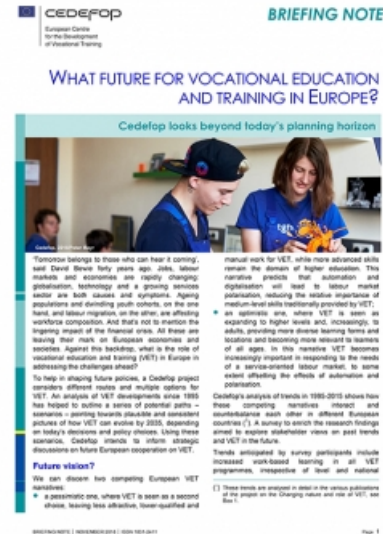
cedefop
European Centre for the Development of Vocational Training

BRIEFING NOTE

WHAT FUTURE FOR VOCATIONAL EDUCATION AND TRAINING IN EUROPE?

Cedefop looks beyond today's planning horizon

Cedefop/ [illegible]

'Tomorrow belongs to those who can hear it coming', said David Bowie forty years ago. Jobs, labour markets and economies are rapidly changing: globalisation, technology and a growing services sector are both causes and symptoms. Ageing populations and declining youth cohorts, on the one hand, and labour migration, on the other, are affecting workforce composition. And that's not to mention the lingering impact of the financial crisis. All these are leaving their mark on European economies and societies. Against this backdrop, what is the role of vocational education and training (VET) in Europe in addressing the challenges ahead?

To help in shaping future policies, a Cedefop project considers different routes and multiple options for VET. An analysis of VET developments since 1995 has helped to outline a series of potential paths – scenarios – pointing towards plausible and consistent pictures of how VET can evolve by 2035, depending on today's decisions and policy choices. Using these scenarios, Cedefop intends to inform strategic discussions on future European cooperation on VET.

Future vision?

We can discern two competing European VET narratives:

a pessimistic one, where VET is seen as a second choice, leading less attractive, lower-qualified and manual work for VET, while more advanced skills remain the domain of higher education. This narrative predicts that automation and digitalisation will lead to labour market polarisation, reducing the relative importance of medium-level skills traditionally provided by VET;

an optimistic one, where VET is seen as expanding to higher levels and, increasingly, to adults, providing more diverse learning forms and locations and becoming more relevant to learners of all ages. In this narrative VET becomes increasingly important in responding to the needs of a service-oriented labour market, to some extent offsetting the effects of automation and polarisation.

Cedefop's analysis of trends in 1995-2015 shows how these competing narratives interact and counterbalance each other in different European countries (¹). A survey to enrich the research findings aimed to explore stakeholder views on past trends and VET in the future.

Trends anticipated by survey participants include increased work-based learning in all VET programmes, irrespective of level and national

(¹) These trends are analysed in detail in the various publications of the project on the Changing nature and role of VET, see Box 1.

BRIEFING NOTE | NOVEMBER 2018 | ISSN 1831-2411

Page 1